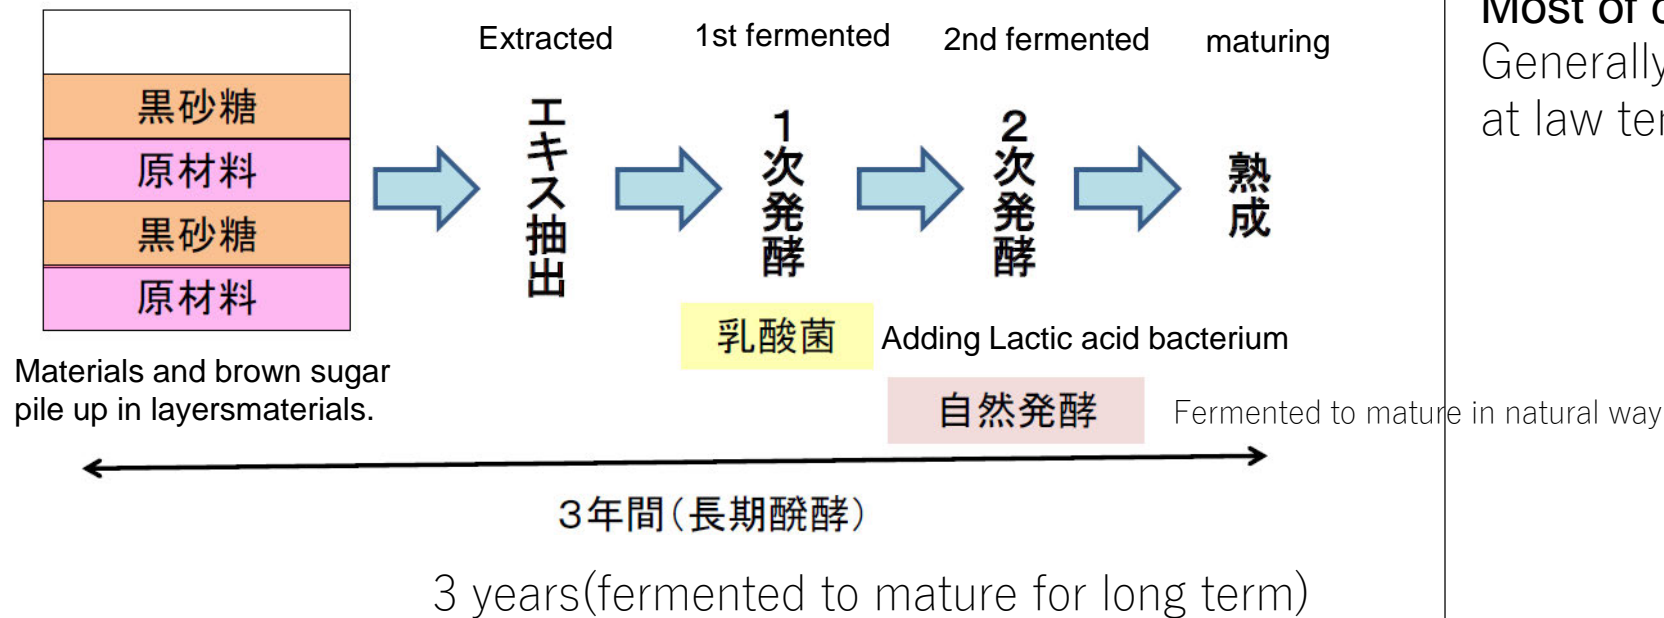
黒砂糖

原材料

黒砂糖

原材料

Materials and brown sugar pile up in layersmaterials.

Extracted

エキス抽出

1st fermented

1次発酵

2nd fermented

2次発酵

maturing

熟成

乳酸菌

Adding Lactic acid bacterium

自然発酵

Fermented to mature in natural way

3年間（長期醗酵）

3 years(fermented to mature for long term)

Most of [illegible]
Generally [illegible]
at law te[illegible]